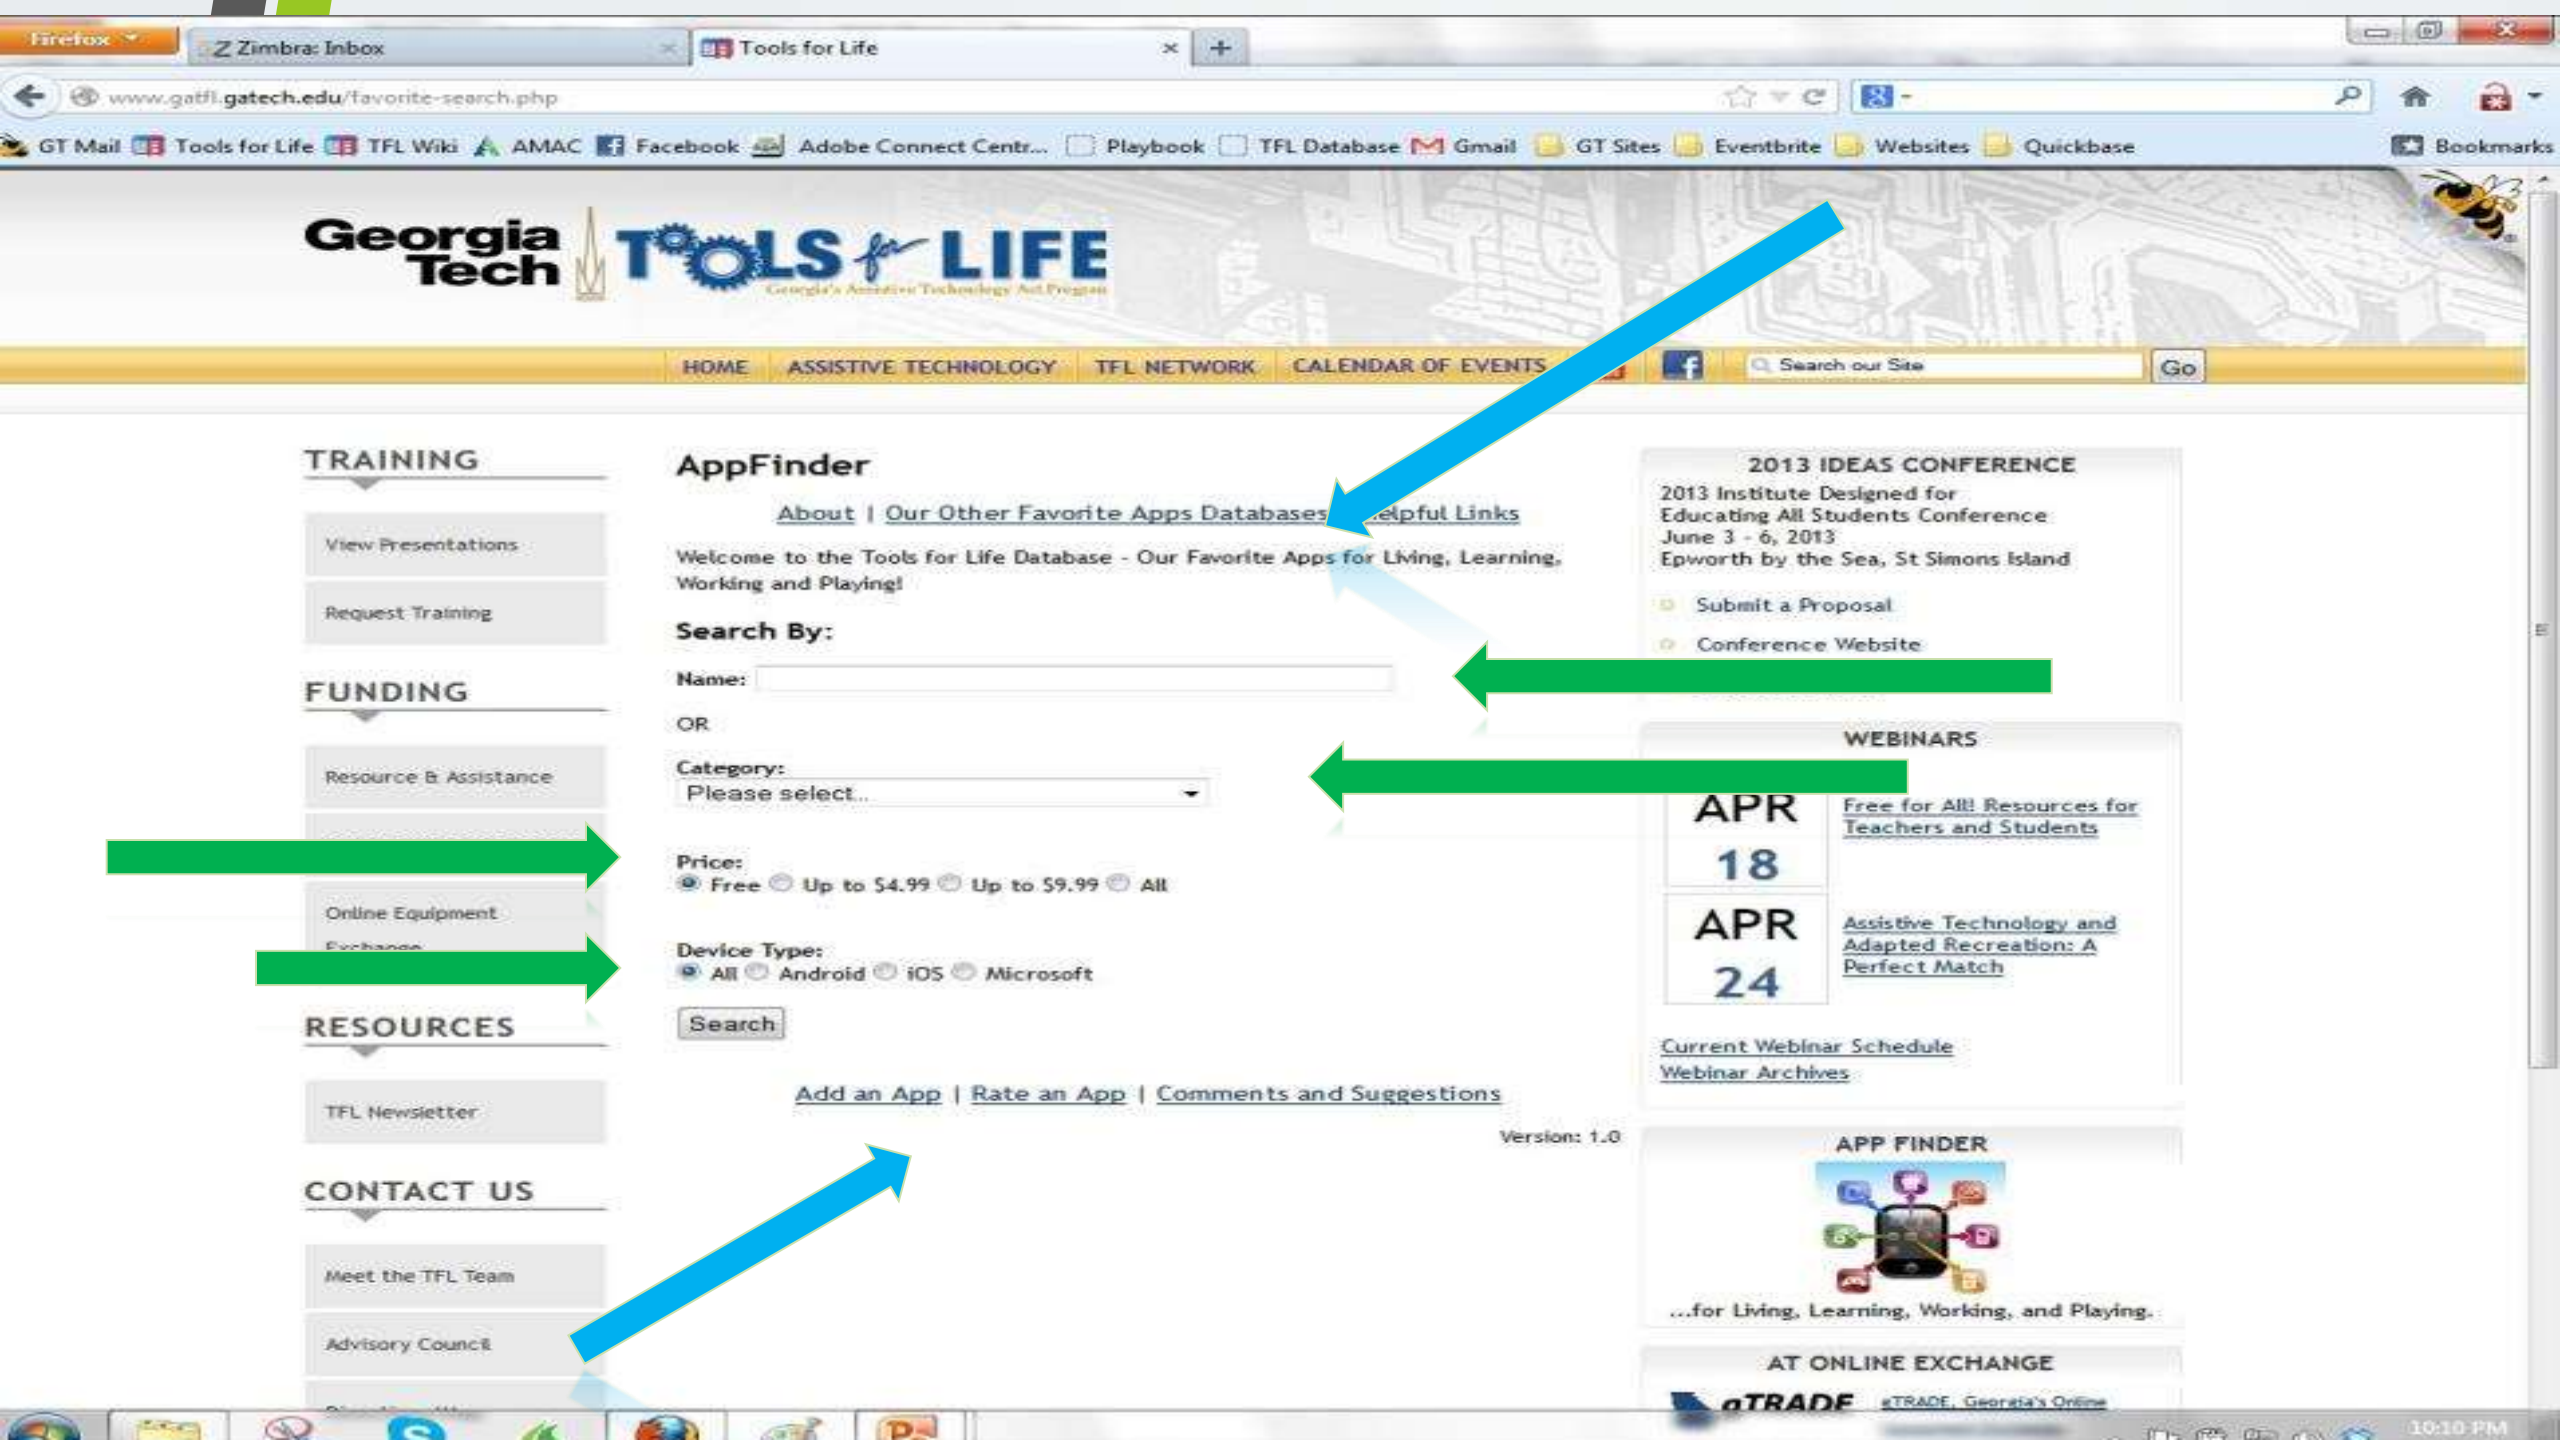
Firefox

Z Zimbra: Inbox

Tools for Life

www.gatfl.gatech.edu/favorite-search.php

GT Mail Tools for Life TFL Wiki AMAC Facebook Adobe Connect Centr... Playbook TFL Database Gmail GT Sites Eventbrite Websites Quickbase Bookmarks

Georgia Tech TOOLS for LIFE
Georgia's Assistive Technology Act Program

HOME ASSISTIVE TECHNOLOGY TFL NETWORK CALENDAR OF EVENTS Search our Site Go

TRAINING
View Presentations
Request Training

FUNDING
Resource & Assistance

Online Equipment Exchange

RESOURCES
TFL Newsletter

CONTACT US
Meet the TFL Team
Advisory Council

AppFinder

About | Our Other Favorite Apps Databases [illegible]elpful Links

Welcome to the Tools for Life Database - Our Favorite Apps for Living, Learning, Working and Playing!

Search By:

Name:

OR

Category:
Please select...

Price:
Free Up to $4.99 Up to $9.99 All

Device Type:
All Android iOS Microsoft

Search

Add an App | Rate an App | Comments and Suggestions

Version: 1.0

2013 IDEAS CONFERENCE
2013 Institute Designed for Educating All Students Conference
June 3 - 6, 2013
Epworth by the Sea, St Simons Island

Submit a Proposal
Conference Website

WEBINARS
APR 18 Free for All! Resources for Teachers and Students
APR 24 Assistive Technology and Adapted Recreation: A Perfect Match

Current Webinar Schedule
Webinar Archives

APP FINDER
...for Living, Learning, Working, and Playing.

AT ONLINE EXCHANGE
aTRADE aTRADE, Georgia's Online

10:10 PM